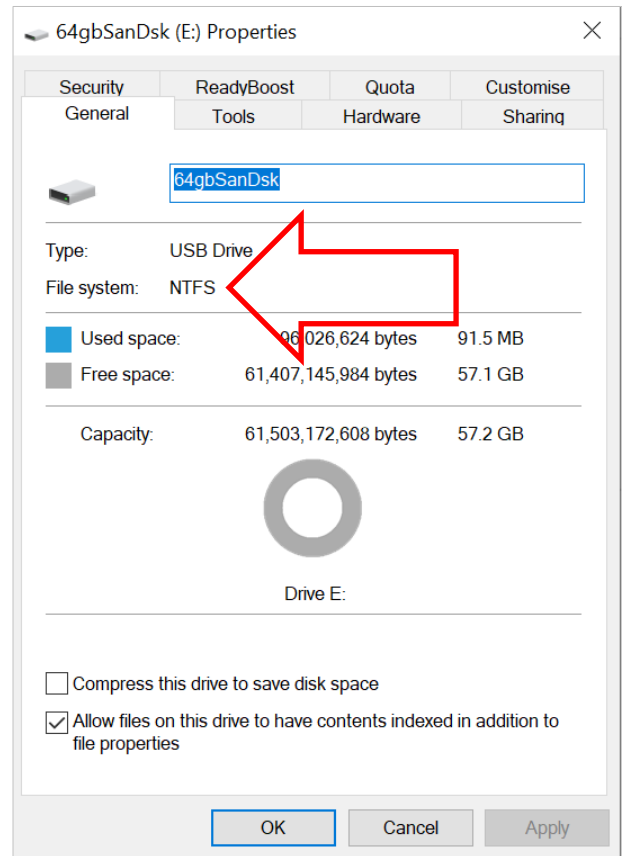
64gbSanDsk (E:) Properties

Security | ReadyBoost | Quota | Customise
General | Tools | Hardware | Sharing

64gbSanDsk

Type: USB Drive
File system: NTFS

Used space: 96,026,624 bytes 91.5 MB
Free space: 61,407,145,984 bytes 57.1 GB

Capacity: 61,503,172,608 bytes 57.2 GB

Drive E:

Compress this drive to save disk space
Allow files on this drive to have contents indexed in addition to file properties

OK Cancel Apply